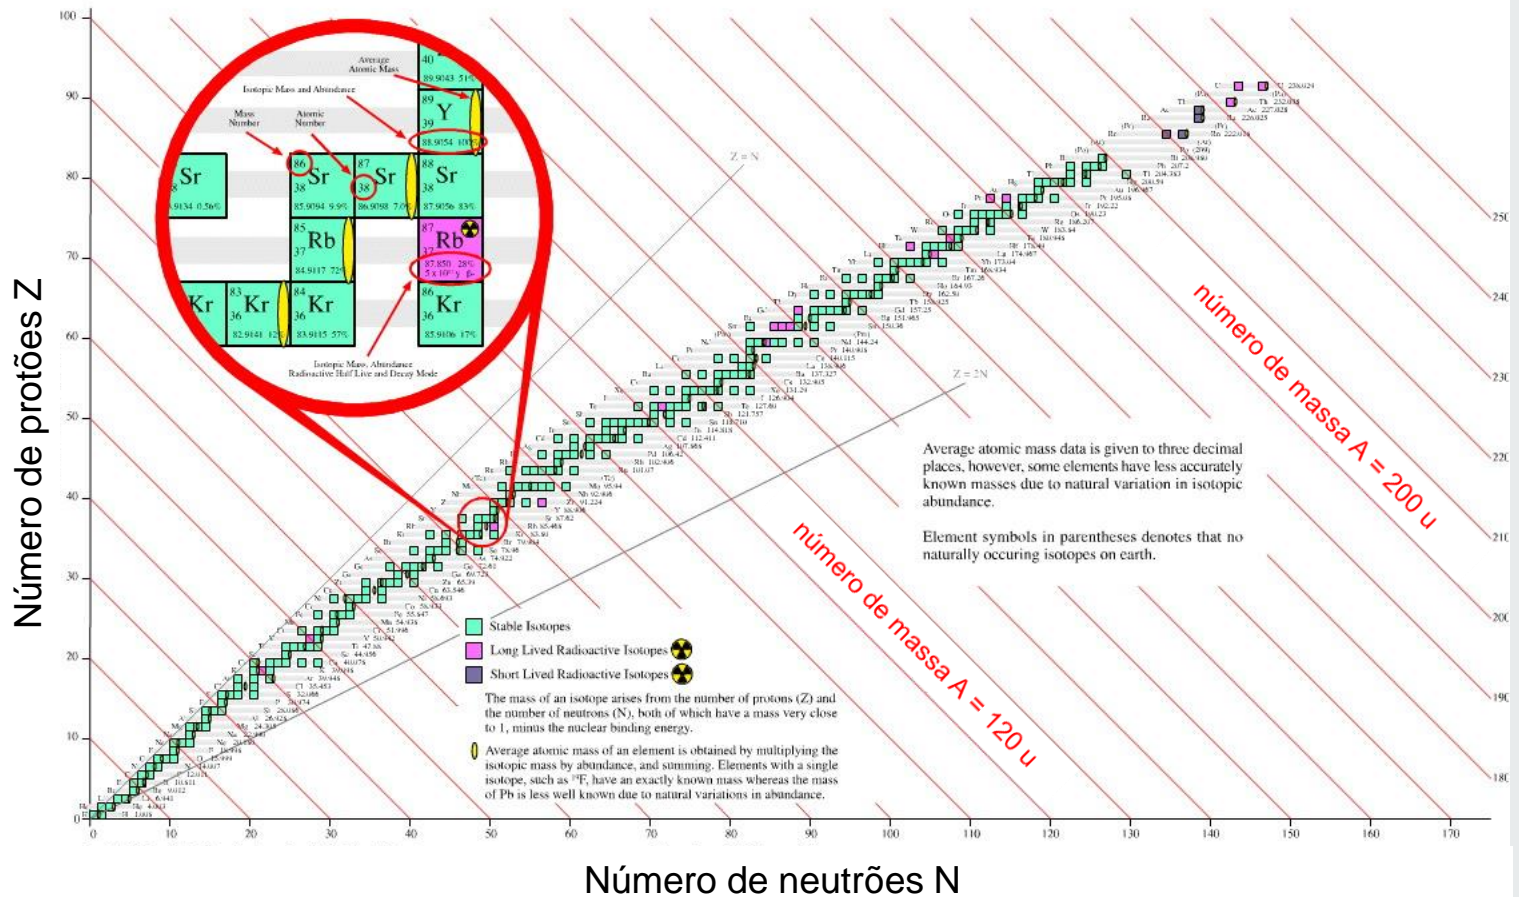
Average Atomic Mass

Isotopic Mass and Abundance

Mass Number

Atomic Number

40
89.9043 51%

89
Y
39
88.9054 100%

Sr
38
.9134 0.56%

86
Sr
38
85.9094 9.9%

87
Sr
38
86.9098 7.0%

88
Sr
38
87.9056 83%

85
Rb
37
84.9117 72%

87
Rb
37
87.850 28%
5 x $10^{11}$ y $\beta$-

Kr

83
Kr
36
82.9141 12%

84
Kr
36
83.9115 57%

86
Kr
36
85.9106 17%

Isotopic Mass, Abundance
Radioactive Half Live and Decay Mode

Z = N

Z = 2N

Average atomic mass data is given to three decimal places, however, some elements have less accurately known masses due to natural variation in isotopic abundance.

Element symbols in parentheses denotes that no naturally occuring isotopes on earth.

Stable Isotopes

Long Lived Radioactive Isotopes

Short Lived Radioactive Isotopes

The mass of an isotope arises from the number of protons (Z) and the number of neutrons (N), both of which have a mass very close to 1, minus the nuclear binding energy.

Average atomic mass of an element is obtained by multiplying the isotopic mass by abundance, and summing. Elements with a single isotope, such as $^{19}$F, have an exactly known mass whereas the mass of Pb is less well known due to natural variations in abundance.

número de massa A = 200 u

número de massa A = 120 u

Número de protões Z

Número de neutrões N

100 90 80 70 60 50 40 30 20 10 0

0 10 20 30 40 50 60 70 80 90 100 110 120 130 140 150 160 170

250 240 230 220 210 200 190 180